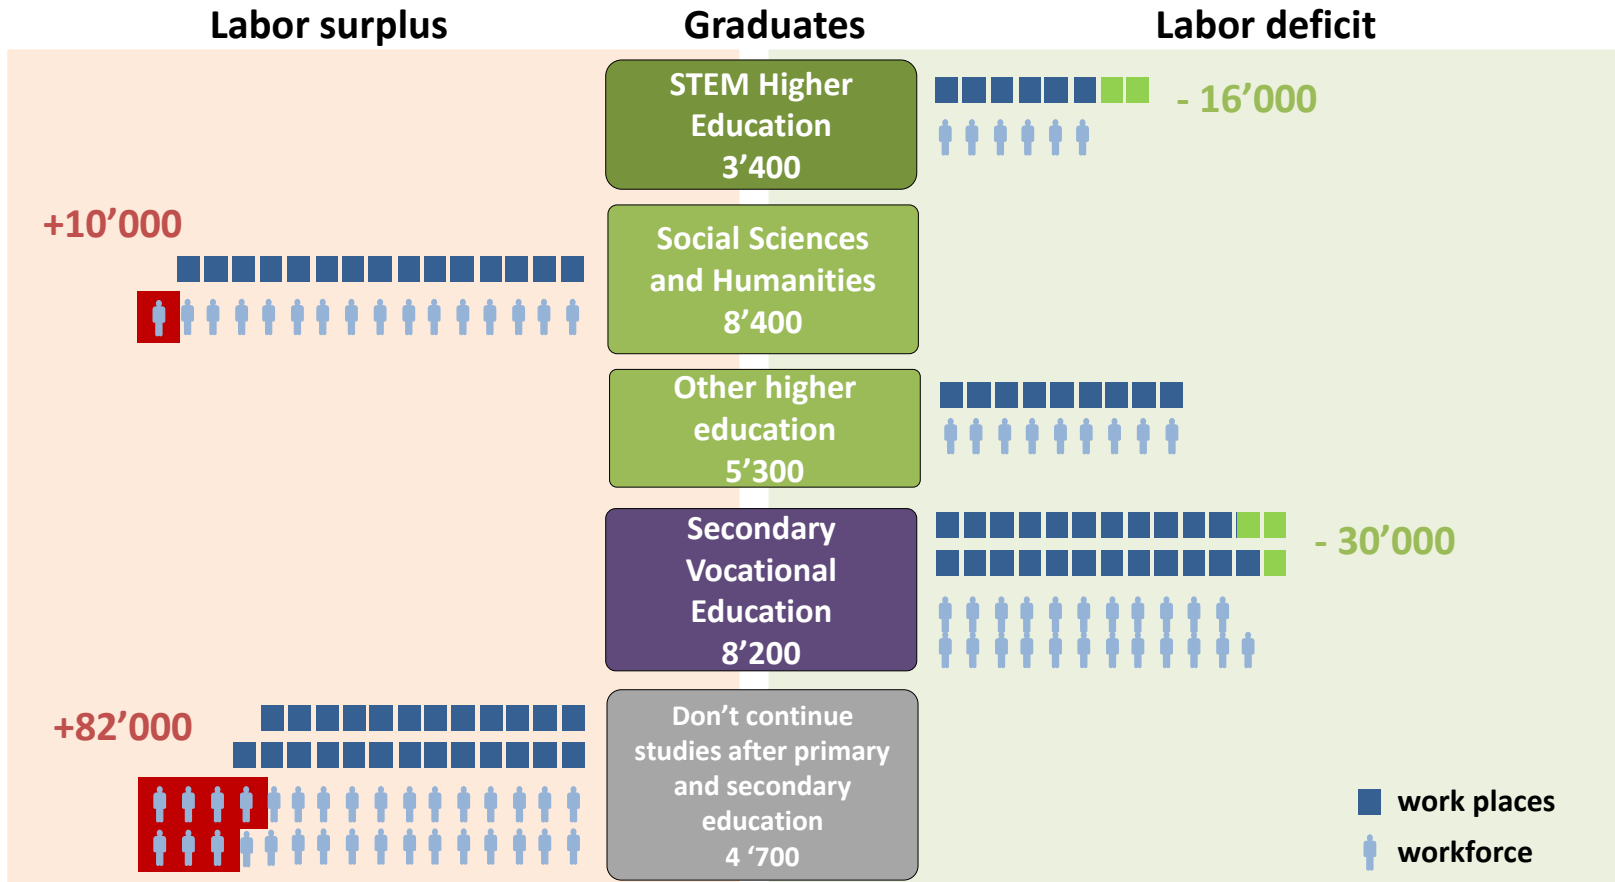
Labor surplus

Graduates

Labor deficit

STEM Higher Education 3’400

- 16’000

+10’000

Social Sciences and Humanities 8’400

Other higher education 5’300

Secondary Vocational Education 8’200

- 30’000

+82’000

Don’t continue studies after primary and secondary education 4 ‘700

work places

workforce